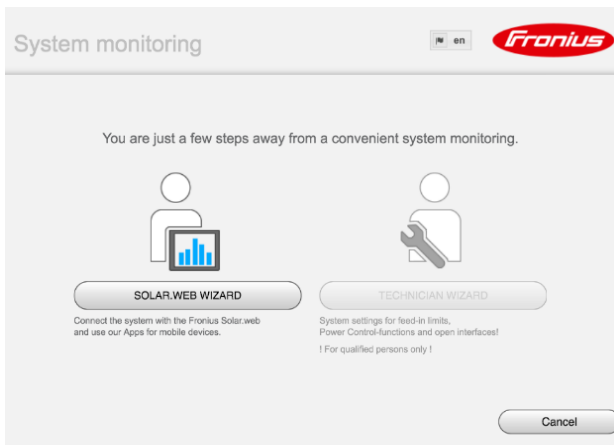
System monitoring

en

Fronius

You are just a few steps away from a convenient system monitoring.

SOLAR.WEB WIZARD

Connect the system with the Fronius Solar.web and use our Apps for mobile devices.

TECHNICIAN WIZARD

System settings for feed-in limits, Power Control-functions and open interfaces!

! For qualified persons only !

Cancel